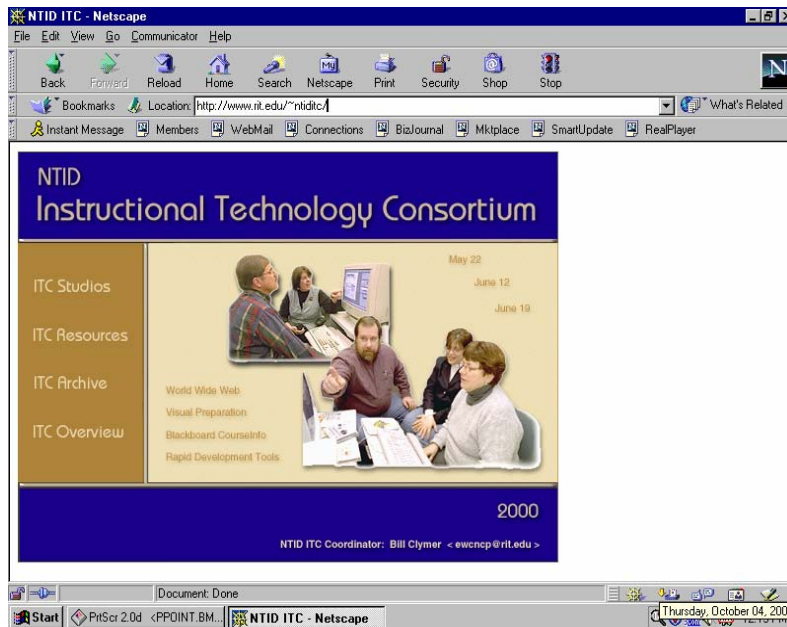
NTID ITC - Netscape

File Edit View Go Communicator Help

Back Forward Reload Home Search Netscape Print Security Shop Stop

Bookmarks Location: http://www.rit.edu/~ntiditc/ What's Related

Instant Message Members WebMail Connections BizJournal Mktplace SmartUpdate RealPlayer

NTID
Instructional Technology Consortium

ITC Studios

ITC Resources

ITC Archive

ITC Overview

May 22
June 12
June 19

World Wide Web
Visual Preparation
Blackboard CourseInfo
Rapid Development Tools

2000

NTID ITC Coordinator: Bill Clymer < ewcncp@rit.edu >

Document: Done

Start PrtScr 2.0d <PPOINT.BM... NTID ITC - Netscape

Thursday, October 04, 200